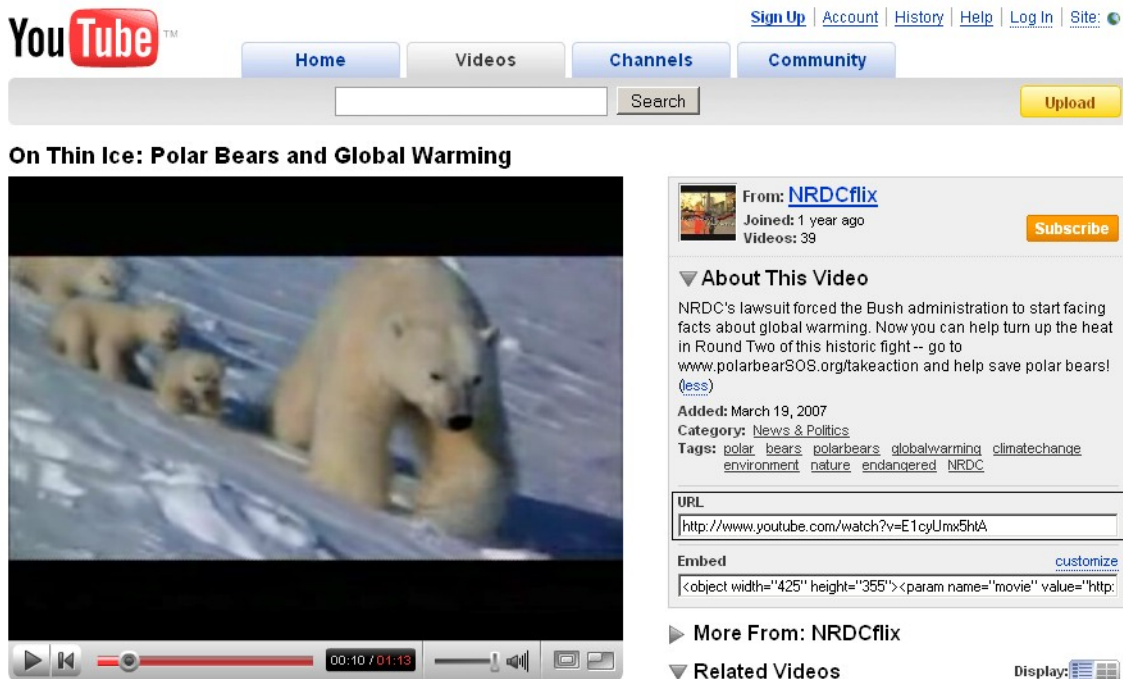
YouTube™

Sign Up | Account | History | Help | Log In | Site:

Home | Videos | Channels | Community

Search

Upload

On Thin Ice: Polar Bears and Global Warming

00:10 / 01:13

From: NRDCflix
Joined: 1 year ago
Videos: 39

Subscribe

About This Video

NRDC's lawsuit forced the Bush administration to start facing facts about global warming. Now you can help turn up the heat in Round Two of this historic fight -- go to www.polarbearSOS.org/takeaction and help save polar bears! (less)

Added: March 19, 2007
Category: News & Politics
Tags: polar bears polarbears globalwarming climatechange environment nature endangered NRDC

URL
http://www.youtube.com/watch?v=E1cyUmx5htA

Embed
customize
<object width="425" height="355"><param name="movie" value="http:

More From: NRDCflix

Related Videos

Display: